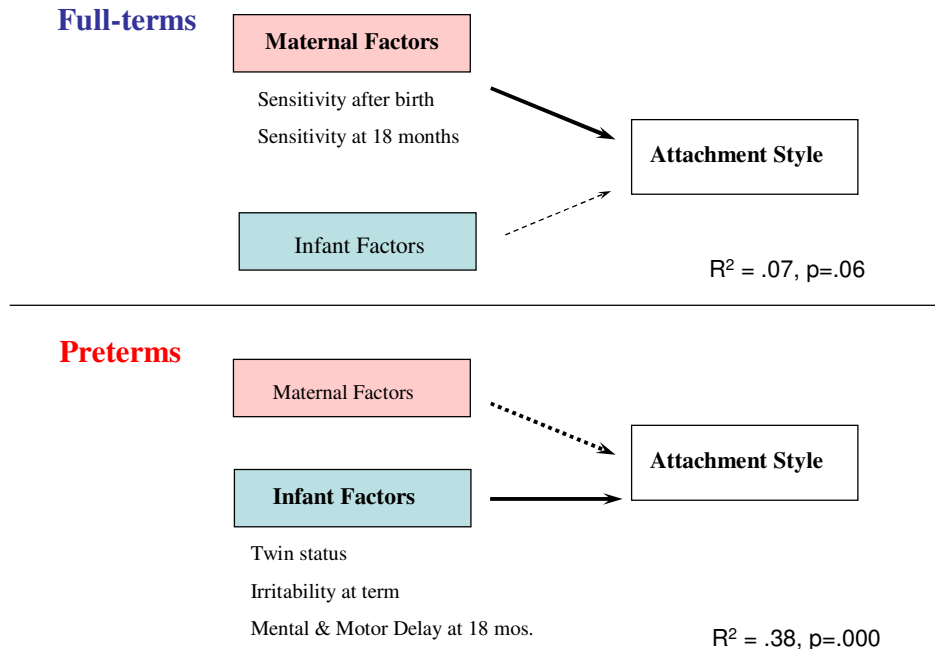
Full-terms

Maternal Factors

Sensitivity after birth

Sensitivity at 18 months

Attachment Style

Infant Factors

$R^2$ = .07, p=.06

Preterms

Maternal Factors

Attachment Style

Infant Factors

Twin status

Irritability at term

Mental & Motor Delay at 18 mos.

$R^2$ = .38, p=.000